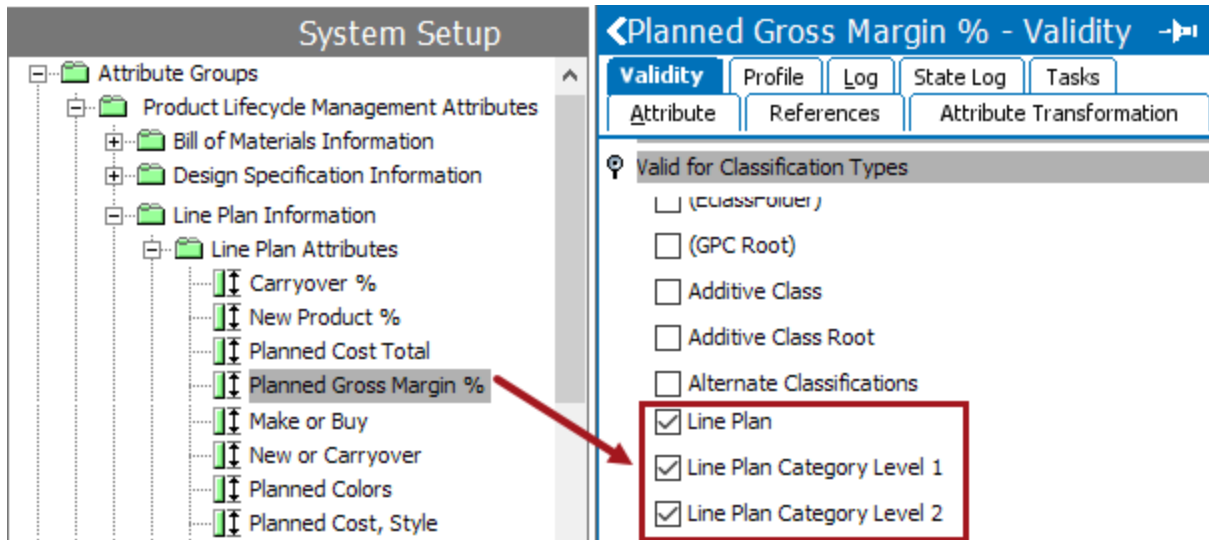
System Setup

Attribute Groups
Product Lifecycle Management Attributes
Bill of Materials Information
Design Specification Information
Line Plan Information
Line Plan Attributes
Carryover %
New Product %
Planned Cost Total
Planned Gross Margin %
Make or Buy
New or Carryover
Planned Colors
Planned Cost, Style

Planned Gross Margin % - Validity

Validity
Profile
Log
State Log
Tasks
Attribute
References
Attribute Transformation

Valid for Classification Types
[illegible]
(GPC Root)
Additive Class
Additive Class Root
Alternate Classifications
Line Plan
Line Plan Category Level 1
Line Plan Category Level 2